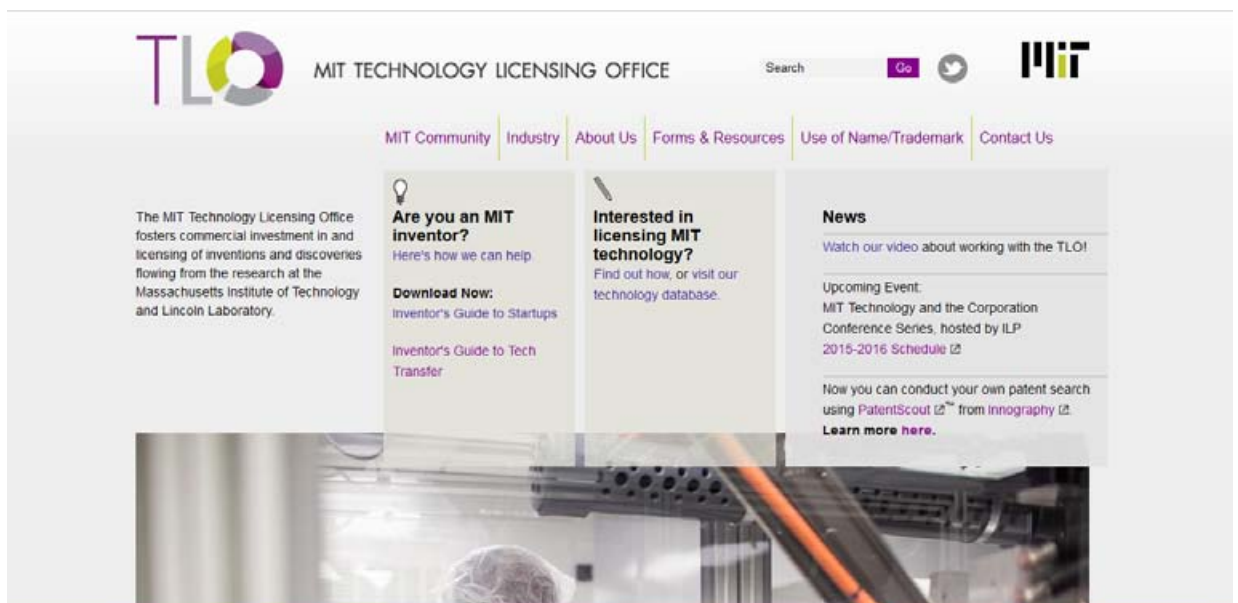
TLO MIT TECHNOLOGY LICENSING OFFICE

Search Go

MIT

MIT Community | Industry | About Us | Forms & Resources | Use of Name/Trademark | Contact Us

The MIT Technology Licensing Office fosters commercial investment in and licensing of inventions and discoveries flowing from the research at the Massachusetts Institute of Technology and Lincoln Laboratory.

Are you an MIT inventor?
Here's how we can help.

Download Now:
Inventor's Guide to Startups

Inventor's Guide to Tech Transfer

Interested in licensing MIT technology?
Find out how, or visit our technology database.

News

Watch our video about working with the TLO!

Upcoming Event:
MIT Technology and the Corporation Conference Series, hosted by ILP
2015-2016 Schedule

Now you can conduct your own patent search using PatentScout™ from Innography.
Learn more here.